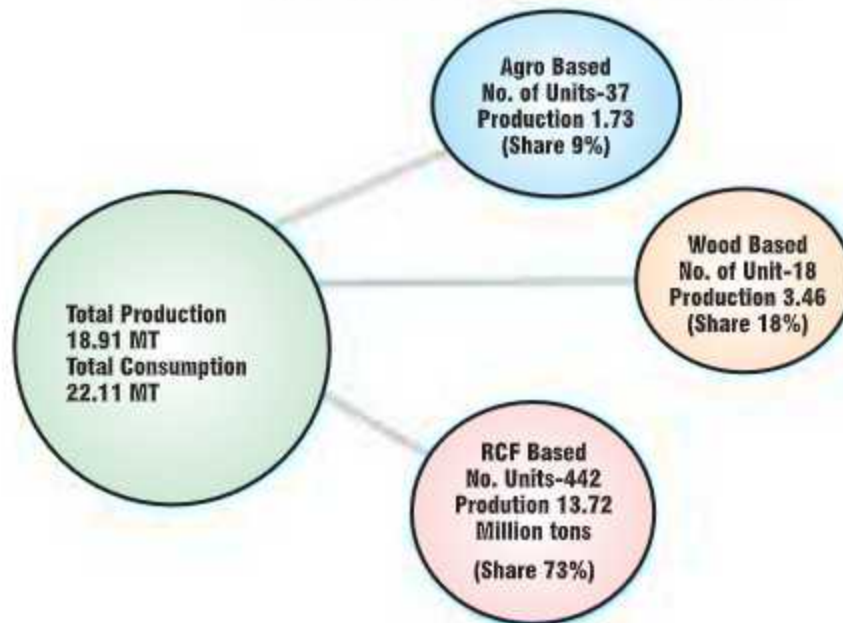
Agro Based
No. of Units-37
Production 1.73
(Share 9%)

Total Production
18.91 MT
Total Consumption
22.11 MT

Wood Based
No. of Unit-18
Production 3.46
(Share 18%)

RCF Based
No. Units-442
Prodution 13.72
Million tons
(Share 73%)